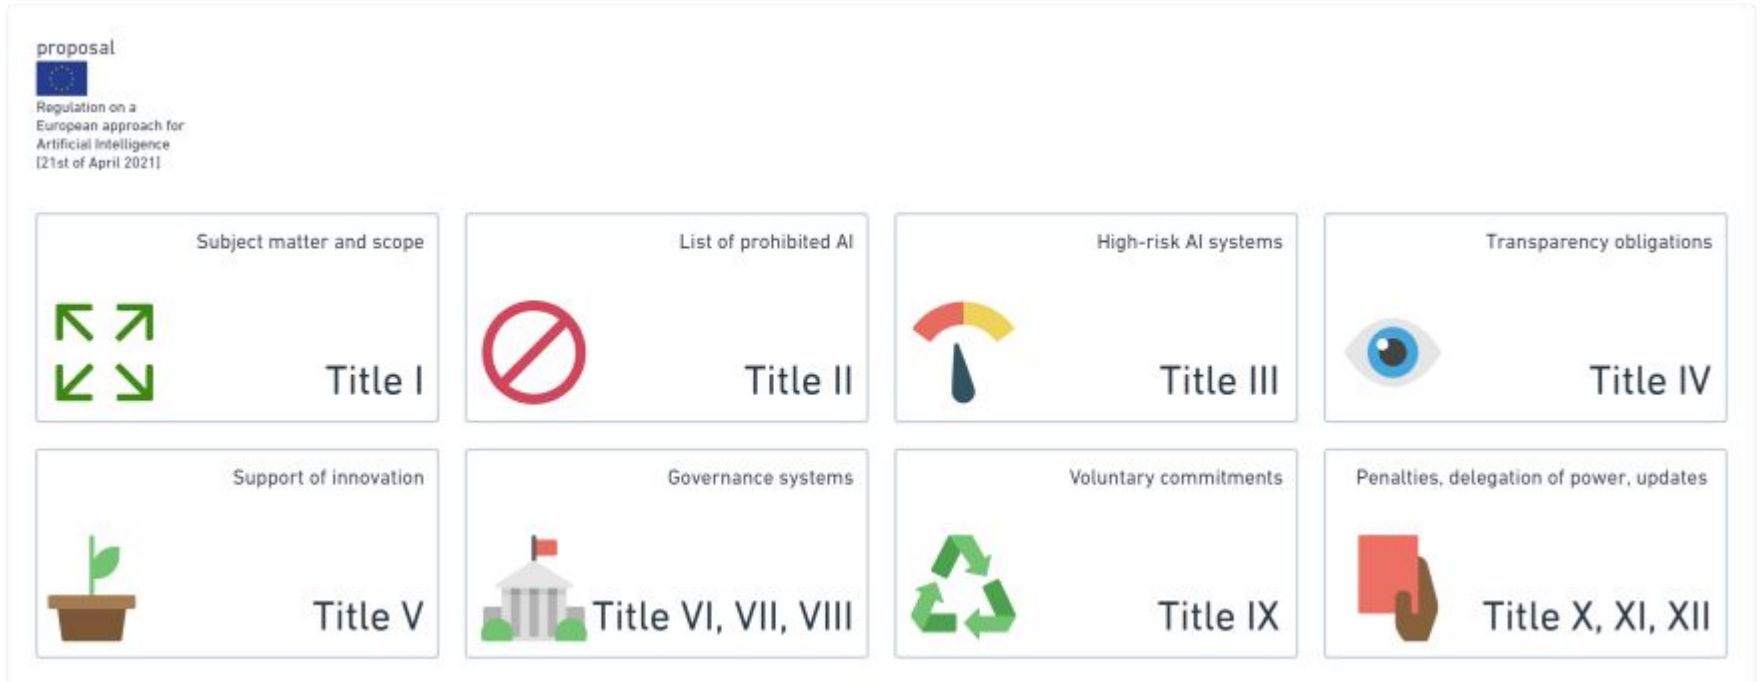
proposal

Regulation on a European approach for Artificial Intelligence [21st of April 2021]

Subject matter and scope

Title I

List of prohibited AI

Title II

High-risk AI systems

Title III

Transparency obligations

Title IV

Support of innovation

Title V

Governance systems

Title VI, VII, VIII

Voluntary commitments

Title IX

Penalties, delegation of power, updates

Title X, XI, XII